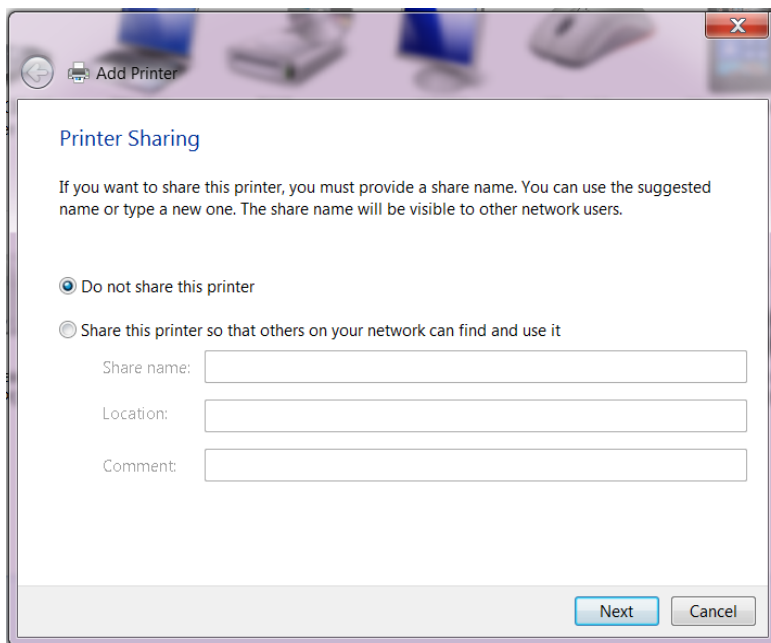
Add Printer

Printer Sharing

If you want to share this printer, you must provide a share name. You can use the suggested name or type a new one. The share name will be visible to other network users.

Do not share this printer

Share this printer so that others on your network can find and use it

Share name:

Location:

Comment:

Next

Cancel